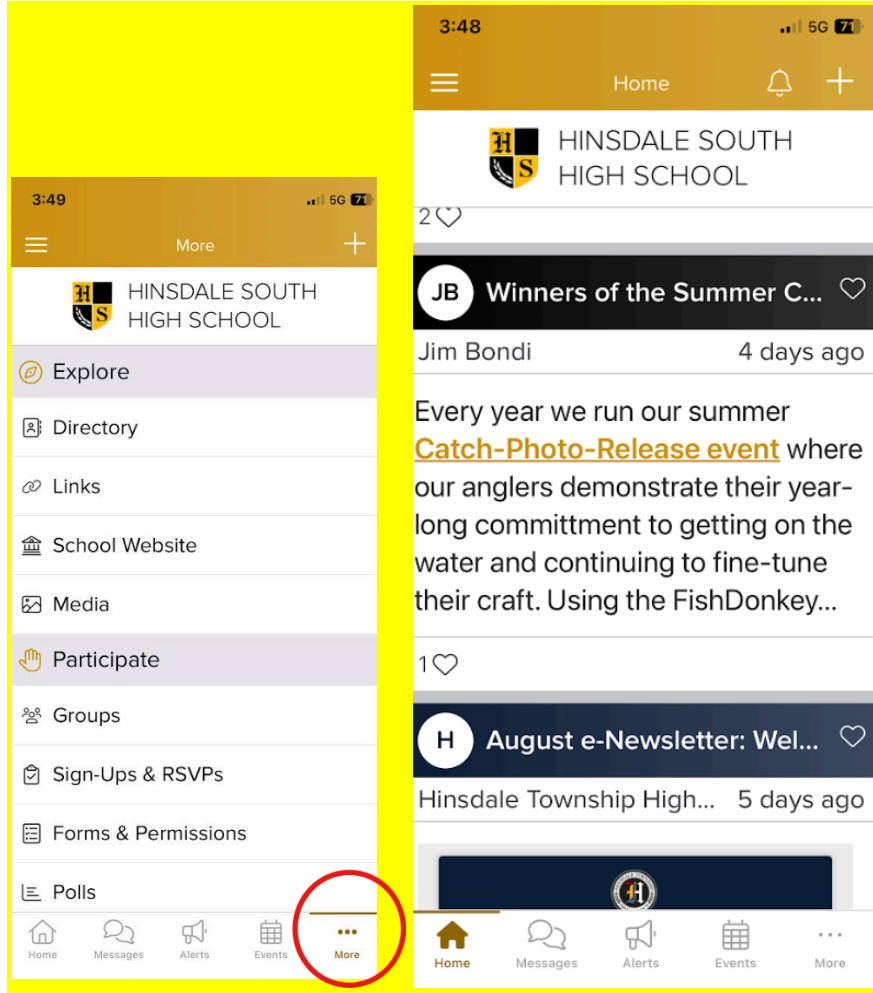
3:49
5G 71

More

HINSDALE SOUTH HIGH SCHOOL

Explore
Directory
Links
School Website
Media
Participate
Groups
Sign-Ups & RSVPs
Forms & Permissions
Polls

Home
Messages
Alerts
Events
More

3:48
5G 71

Home

HINSDALE SOUTH HIGH SCHOOL

2

JB Winners of the Summer C...
Jim Bondi 4 days ago

Every year we run our summer Catch-Photo-Release event where our anglers demonstrate their year-long committment to getting on the water and continuing to fine-tune their craft. Using the FishDonkey...

1

H August e-Newsletter: Wel...
Hinsdale Township High... 5 days ago

Home
Messages
Alerts
Events
More